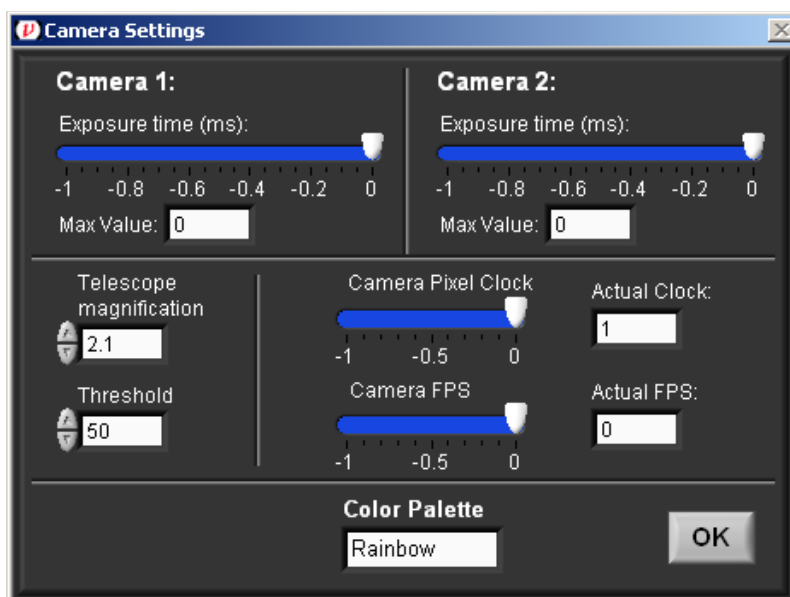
Camera Settings

Camera 1:
Exposure time (ms):
-1 -0.8 -0.6 -0.4 -0.2 0
Max Value: 0

Camera 2:
Exposure time (ms):
-1 -0.8 -0.6 -0.4 -0.2 0
Max Value: 0

Telescope magnification
2.1

Threshold
50

Camera Pixel Clock
-1 -0.5 0

Camera FPS
-1 -0.5 0

Actual Clock:
1

Actual FPS:
0

Color Palette
Rainbow

OK